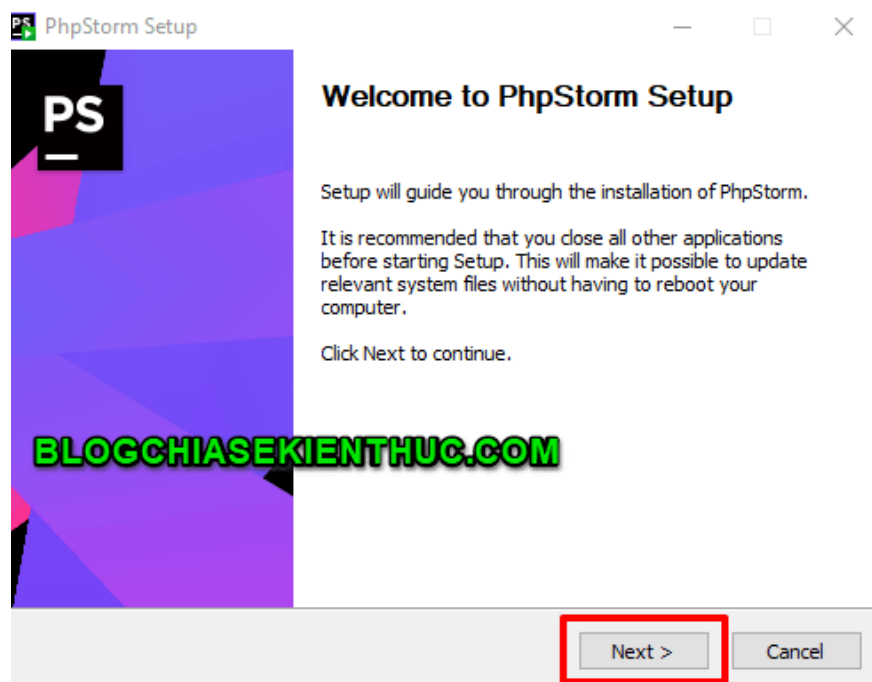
PhpStorm Setup

PS

Welcome to PhpStorm Setup

Setup will guide you through the installation of PhpStorm.

It is recommended that you close all other applications before starting Setup. This will make it possible to update relevant system files without having to reboot your computer.

Click Next to continue.

BLOGCHIASEKIENTHUC.COM

Next >

Cancel